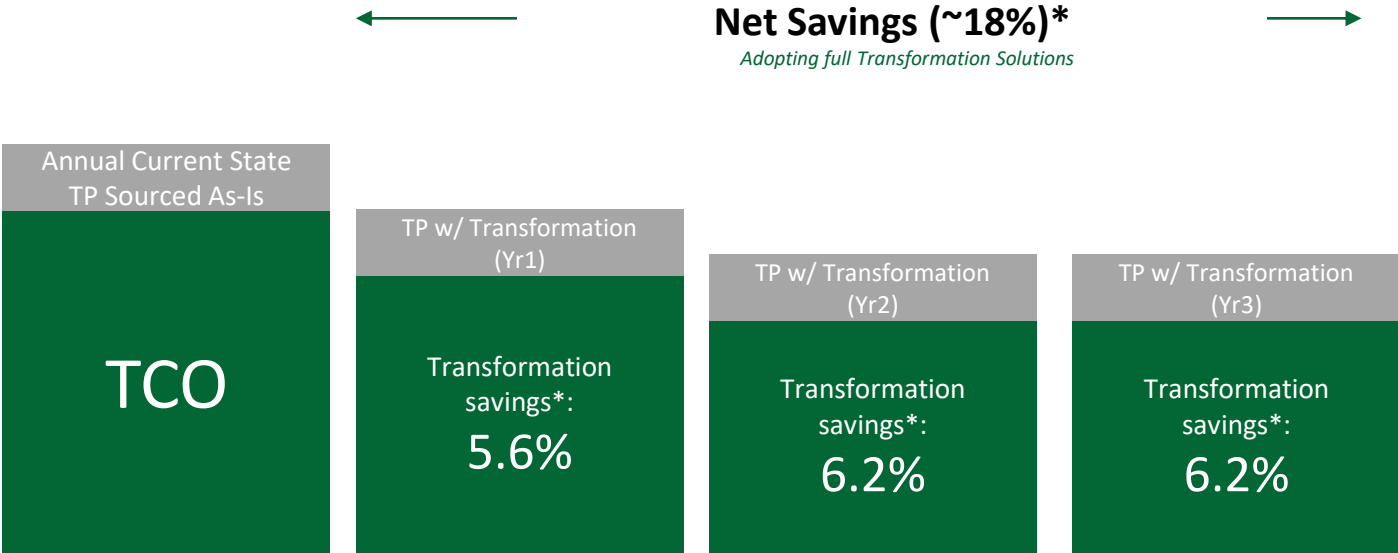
Net Savings (~18%)*

Adopting full Transformation Solutions

Annual Current State TP Sourced As-Is

TCO

TP w/ Transformation (Yr1)

Transformation savings*:

5.6%

TP w/ Transformation (Yr2)

Transformation savings*:

6.2%

TP w/ Transformation (Yr3)

Transformation savings*:

6.2%